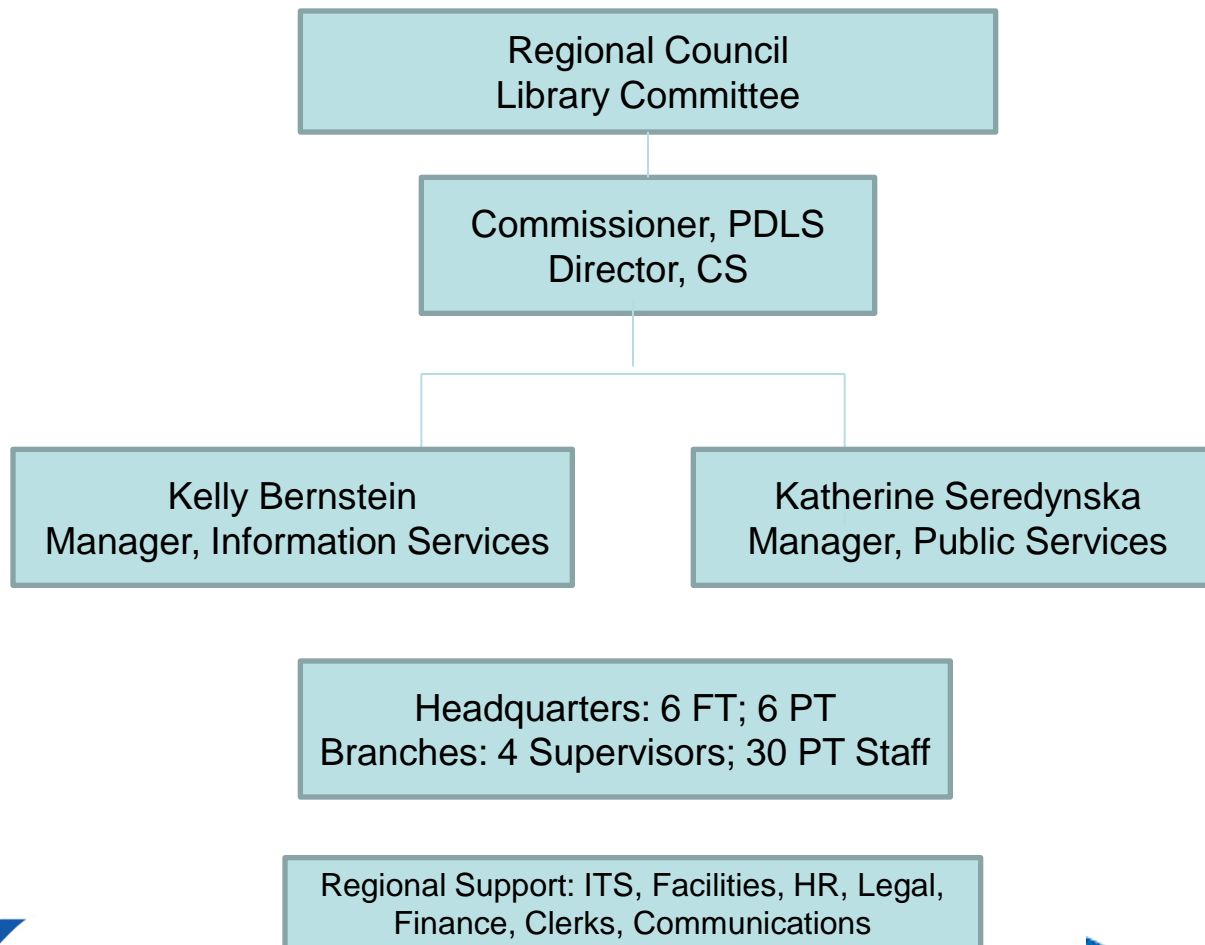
Regional Council
Library Committee

Commissioner, PDLS
Director, CS

Kelly Bernstein
Manager, Information Services

Katherine Seredynska
Manager, Public Services

Headquarters: 6 FT; 6 PT
Branches: 4 Supervisors; 30 PT Staff

Regional Support: ITS, Facilities, HR, Legal, Finance, Clerks, Communications